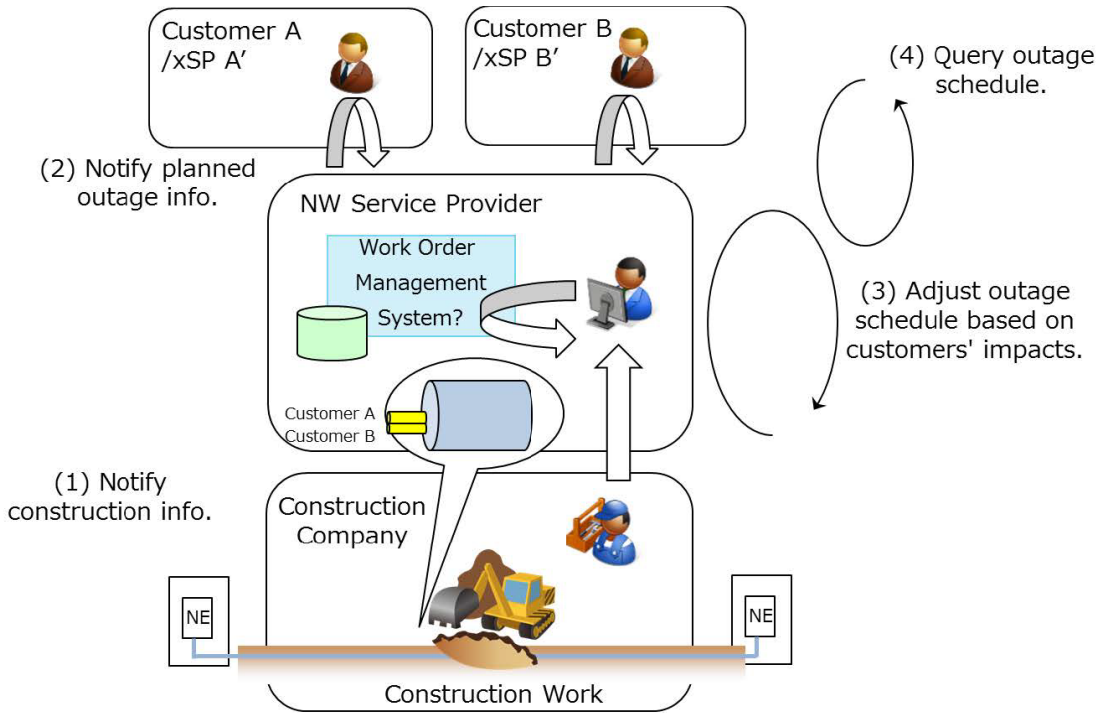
Customer A
/xSP A'

Customer B
/xSP B'

(4) Query outage schedule.

(2) Notify planned outage info.

NW Service Provider

Work Order Management System?

(3) Adjust outage schedule based on customers' impacts.

Customer A
Customer B

(1) Notify construction info.

Construction Company

NE

NE

Construction Work